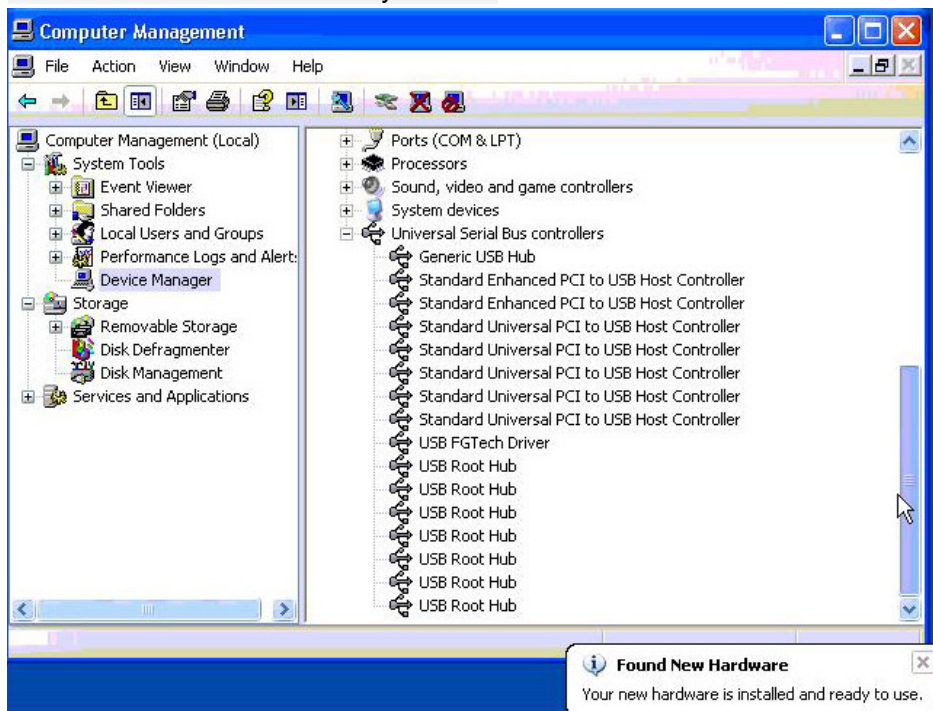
Computer Management

File Action View Window Help

Computer Management (Local)
System Tools
Event Viewer
Shared Folders
Local Users and Groups
Performance Logs and Alert:
Device Manager
Storage
Removable Storage
Disk Defragmenter
Disk Management
Services and Applications

Ports (COM & LPT)
Processors
Sound, video and game controllers
System devices
Universal Serial Bus controllers
Generic USB Hub
Standard Enhanced PCI to USB Host Controller
Standard Enhanced PCI to USB Host Controller
Standard Universal PCI to USB Host Controller
Standard Universal PCI to USB Host Controller
Standard Universal PCI to USB Host Controller
Standard Universal PCI to USB Host Controller
Standard Universal PCI to USB Host Controller
USB FGTech Driver
USB Root Hub
USB Root Hub
USB Root Hub
USB Root Hub
USB Root Hub
USB Root Hub
USB Root Hub

Found New Hardware
Your new hardware is installed and ready to use.